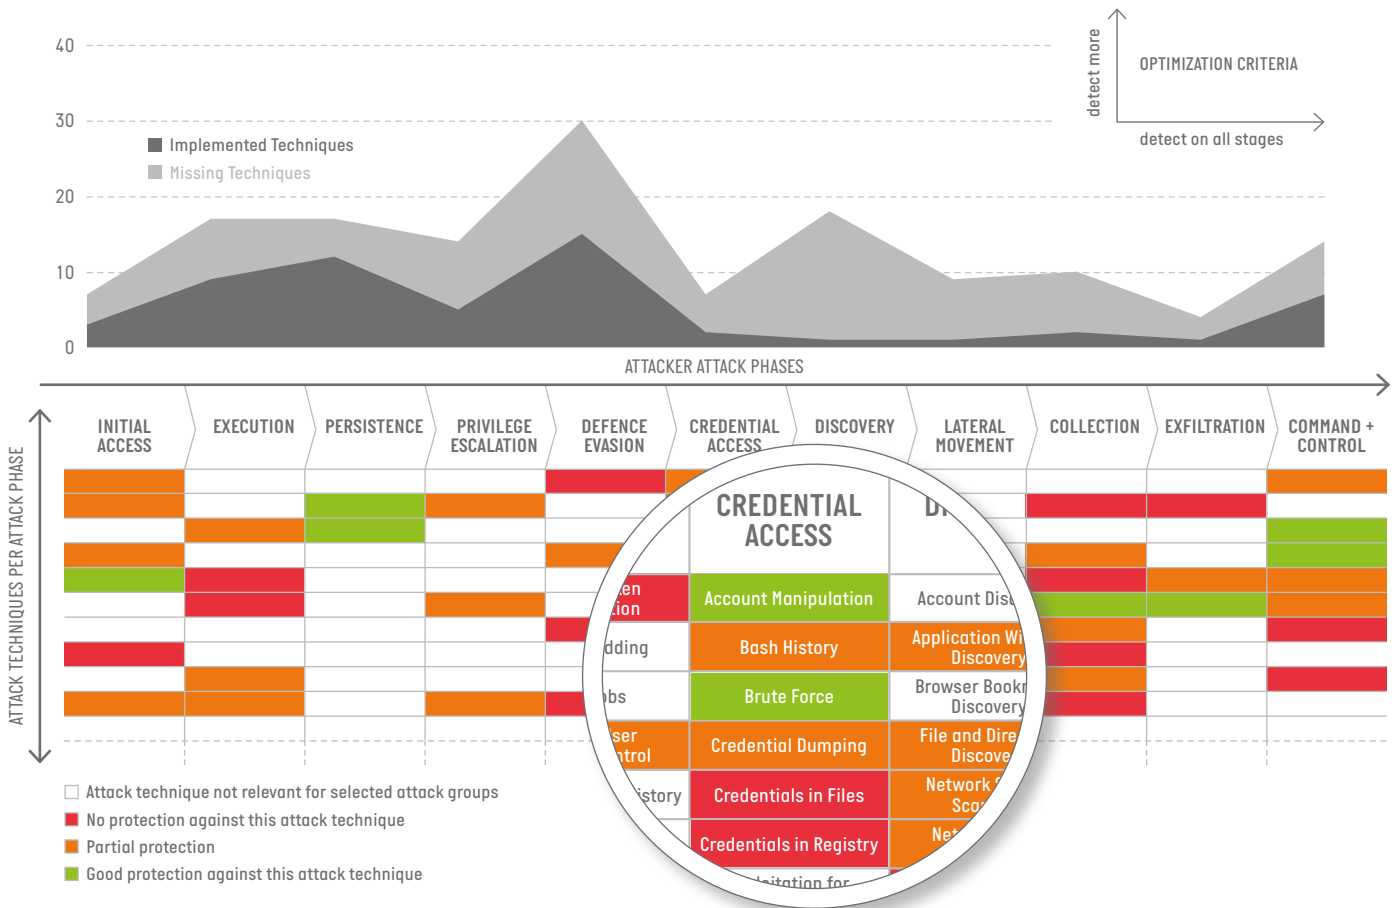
40
30
20
10
0

Implemented Techniques
Missing Techniques

detect more
OPTIMIZATION CRITERIA
detect on all stages

ATTACKER ATTACK PHASES

ATTACK TECHNIQUES PER ATTACK PHASE

INITIAL ACCESS
EXECUTION
PERSISTENCE
PRIVILEGE ESCALATION
DEFENCE EVASION
CREDENTIAL ACCESS
DISCOVERY
LATERAL MOVEMENT
COLLECTION
EXFILTRATION
COMMAND + CONTROL

CREDENTIAL ACCESS
Di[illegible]

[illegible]en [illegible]ion
Account Manipulation
Account Dis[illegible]
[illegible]dding
Bash History
Application Wi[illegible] Discovery
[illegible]bs
Brute Force
Browser Bookr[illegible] Discovery
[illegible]ser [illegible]ntrol
Credential Dumping
File and Dire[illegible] Discove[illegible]
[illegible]istory
Credentials in Files
Network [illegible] Sca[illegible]
Credentials in Registry
Net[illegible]
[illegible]oitation for

Attack technique not relevant for selected attack groups
No protection against this attack technique
Partial protection
Good protection against this attack technique